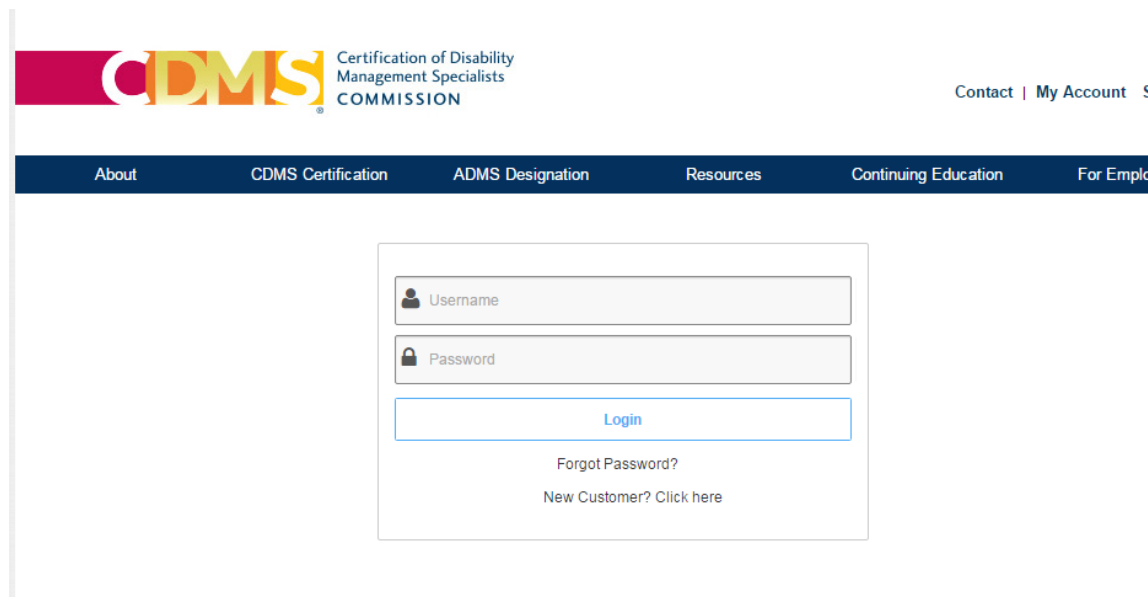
CDMS® Certification of Disability Management Specialists COMMISSION

Contact | My Account | S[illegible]

About CDMS Certification ADMS Designation Resources Continuing Education For Empl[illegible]

Username

Password

Login

Forgot Password?

New Customer? Click here